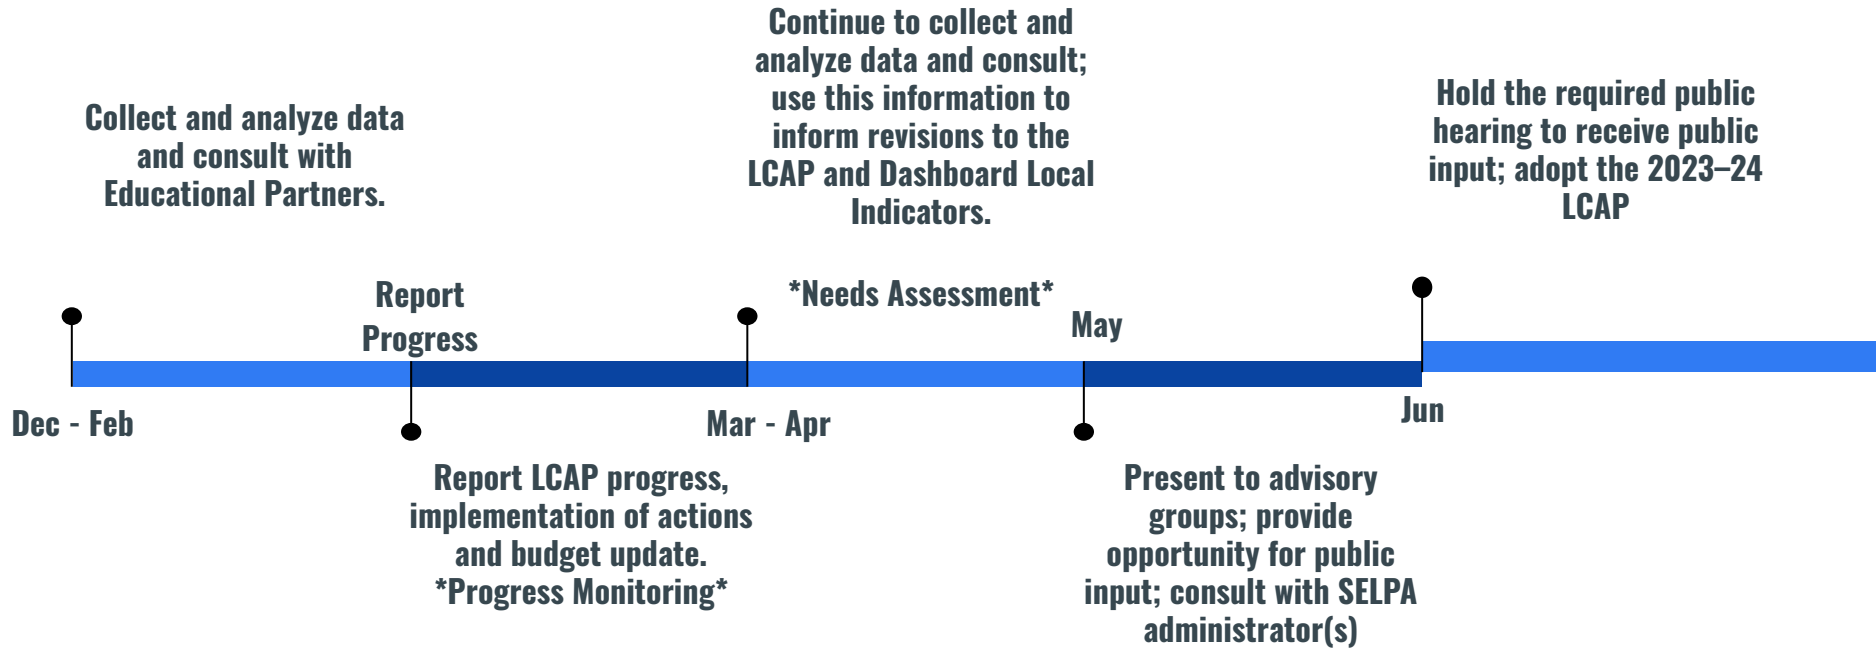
Collect and analyze data and consult with Educational Partners.

Dec - Feb

Report Progress

Report LCAP progress, implementation of actions and budget update. *Progress Monitoring*

Continue to collect and analyze data and consult; use this information to inform revisions to the LCAP and Dashboard Local Indicators.

*Needs Assessment*

Mar - Apr

May

Present to advisory groups; provide opportunity for public input; consult with SELPA administrator(s)

Hold the required public hearing to receive public input; adopt the 2023–24 LCAP

Jun